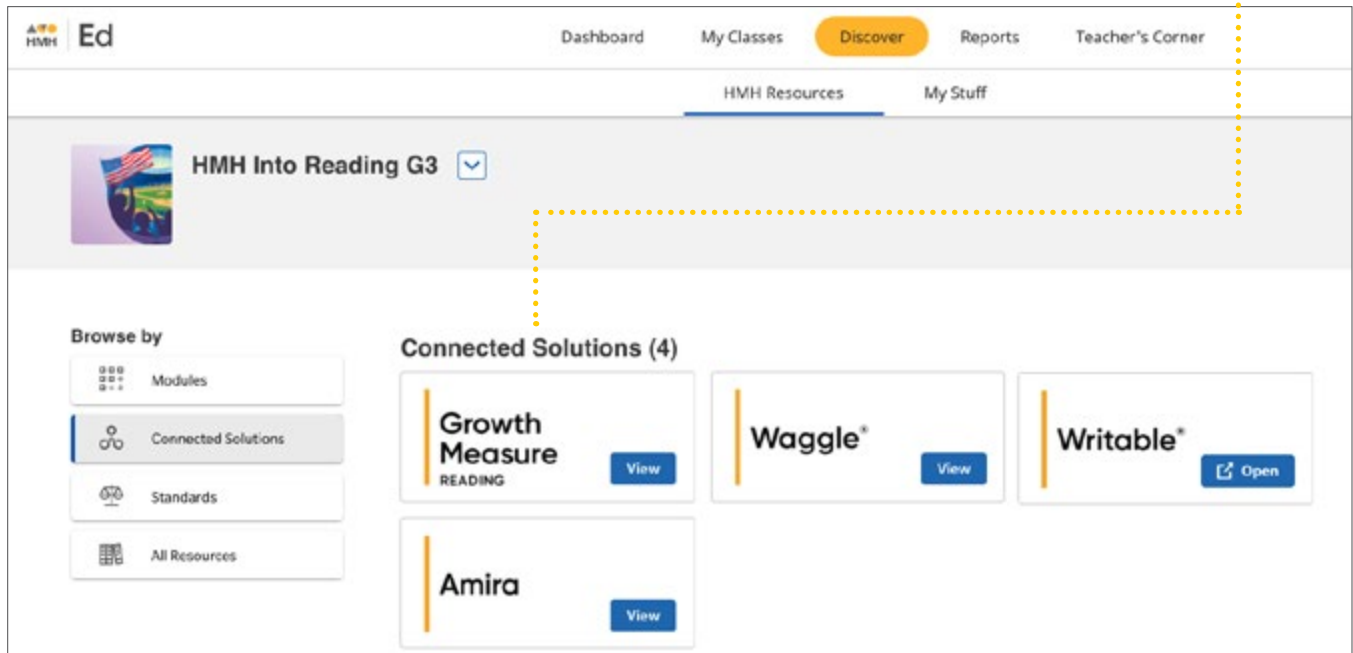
HMH Ed

Dashboard My Classes Discover Reports Teacher's Corner

HMH Resources My Stuff

HMH Into Reading G3

Browse by

Modules

Connected Solutions

Standards

All Resources

Connected Solutions (4)

Growth Measure READING View

Waggle® View

Writable® Open

Amira View